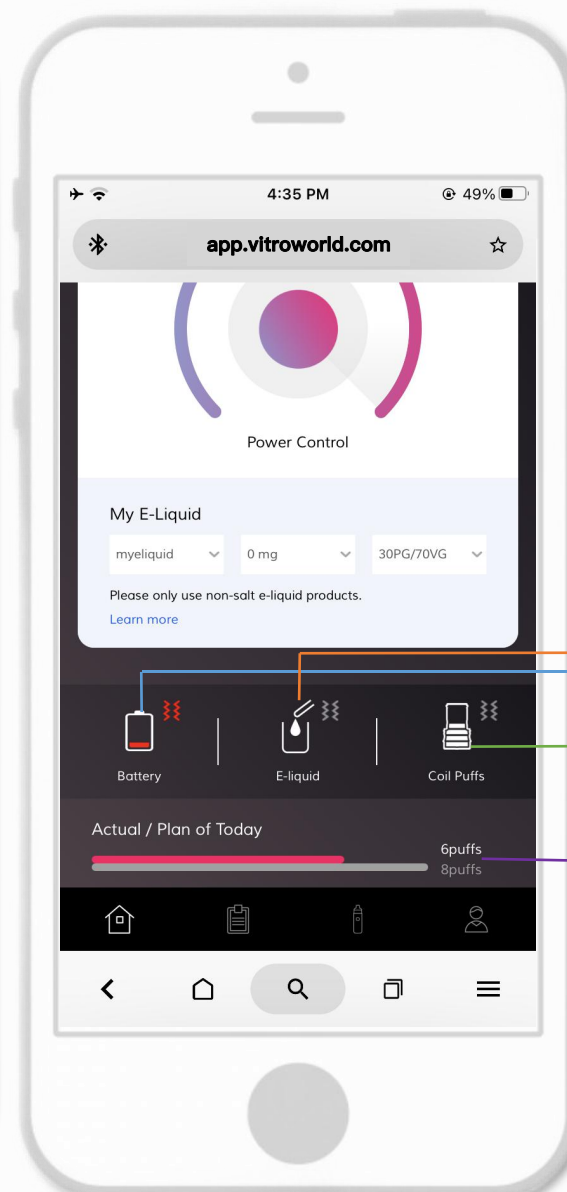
4:35 PM

49%

app.vitroworld.com

Power Control

My E-Liquid

myeliquid

0 mg

30PG/70VG

Please only use non-salt e-liquid products.

Learn more

Battery

E-liquid

Coil Puffs

Actual / Plan of Today

6puffs

8puffs